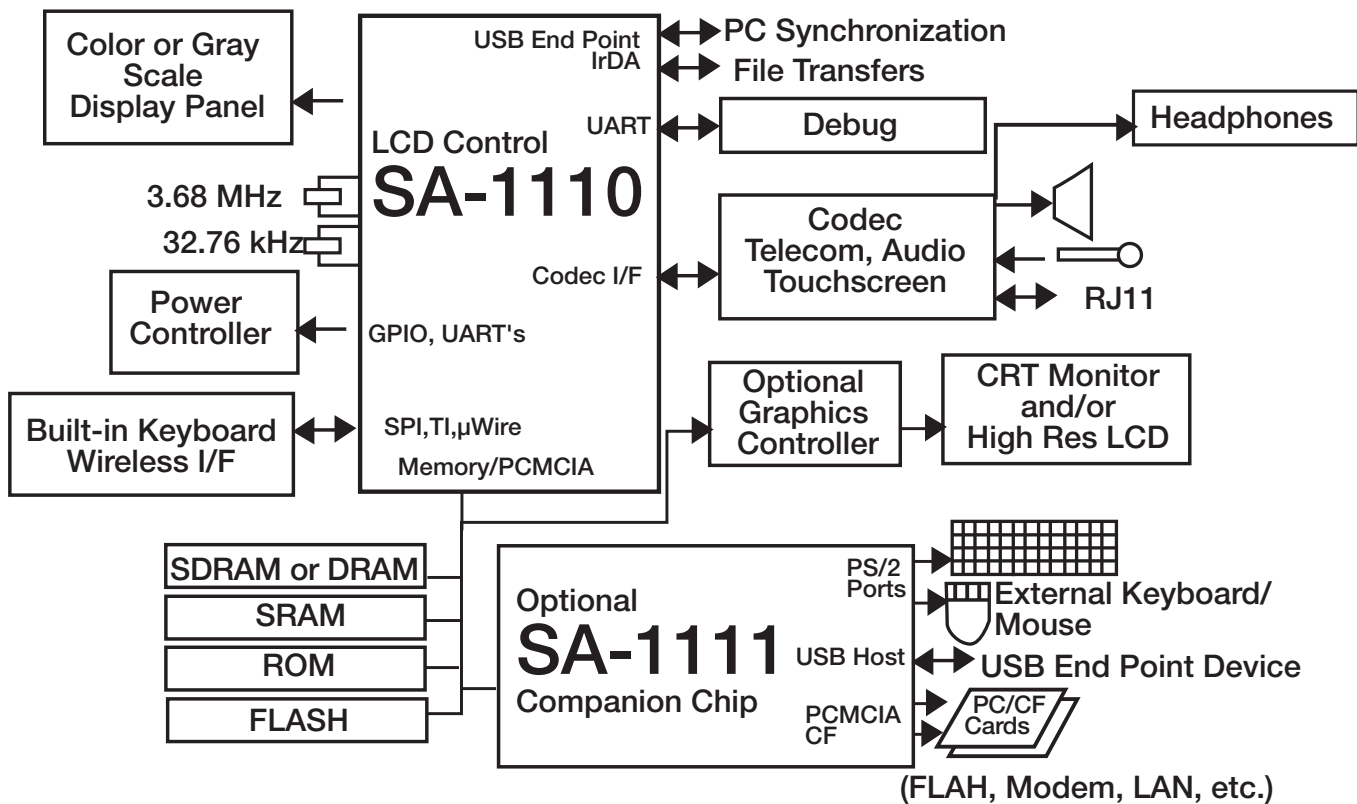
Color or Gray Scale Display Panel

3.68 MHz

32.76 kHz

Power Controller

Built-in Keyboard Wireless I/F

USB End Point
IrDA

LCD Control

SA-1110

UART

Codec I/F

GPIO, UART's

SPI,TI,μWire

Memory/PCMCIA

PC Synchronization

File Transfers

Debug

Headphones

Codec Telecom, Audio Touchscreen

RJ11

Optional Graphics Controller

CRT Monitor and/or High Res LCD

SDRAM or DRAM

SRAM

ROM

FLASH

Optional

SA-1111

Companion Chip

PS/2 Ports

USB Host

PCMCIA CF

External Keyboard/ Mouse

USB End Point Device

PC/CF Cards

(FLAH, Modem, LAN, etc.)